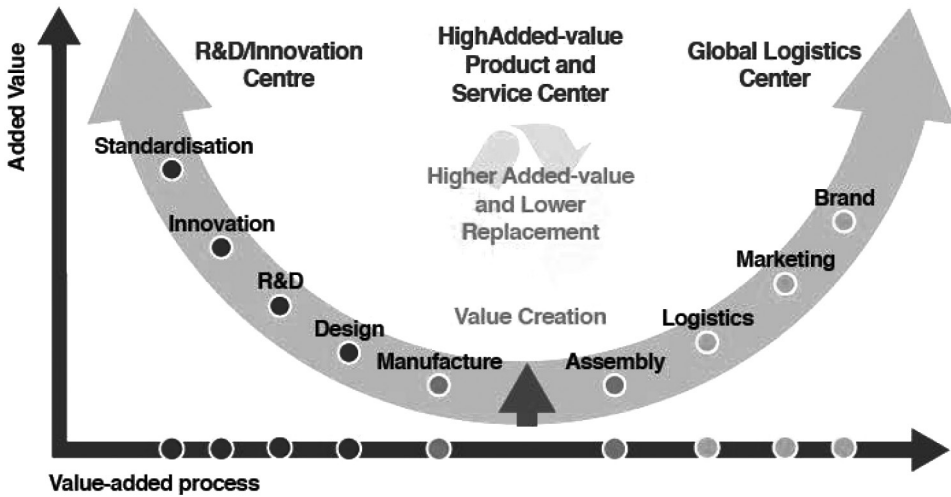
Added Value

R&D/Innovation Centre

HighAdded-value Product and Service Center

Global Logistics Center

Standardisation

Innovation

R&D

Design

Manufacture

Higher Added-value and Lower Replacement

Value Creation

Assembly

Logistics

Marketing

Brand

Value-added process